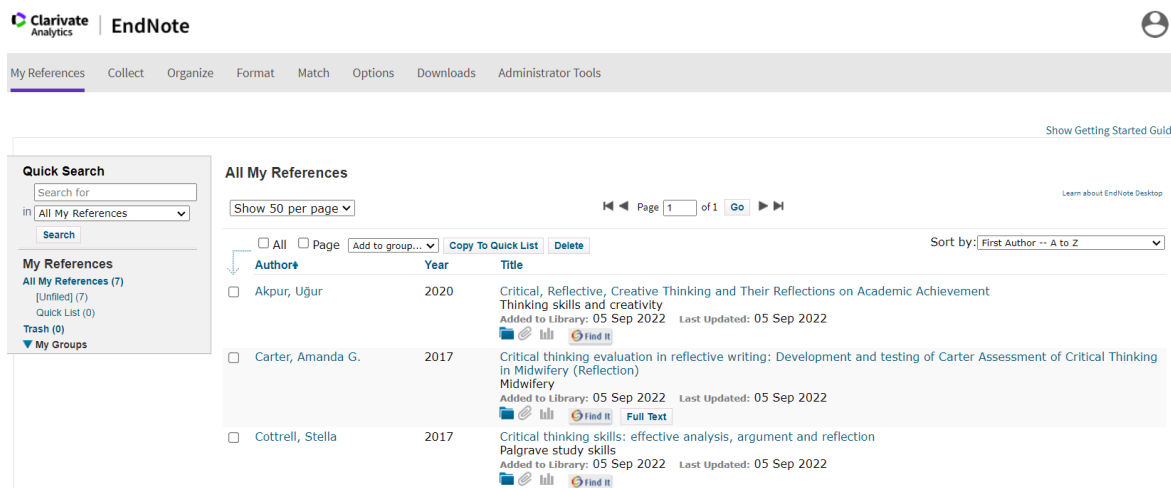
Clarivate Analytics | EndNote

My References Collect Organize Format Match Options Downloads Administrator Tools

Show Getting Started Guid

Quick Search
Search for
in All My References
Search

My References
All My References (7)
[Unfiled] (7)
Quick List (0)
Trash (0)
My Groups

All My References

Learn about EndNote Desktop

Show 50 per page

Page 1 of 1 Go

All Page Add to group... Copy To Quick List Delete

Sort by: First Author -- A to Z

| | Author | Year | Title |
|---|---|---|---|
| | Akpur, Uğur | 2020 | Critical, Reflective, Creative Thinking and Their Reflections on Academic Achievement<br>Thinking skills and creativity<br>Added to Library: 05 Sep 2022 Last Updated: 05 Sep 2022<br>Find It |
| | Carter, Amanda G. | 2017 | Critical thinking evaluation in reflective writing: Development and testing of Carter Assessment of Critical Thinking in Midwifery (Reflection)<br>Midwifery<br>Added to Library: 05 Sep 2022 Last Updated: 05 Sep 2022<br>Find It Full Text |
| | Cottrell, Stella | 2017 | Critical thinking skills: effective analysis, argument and reflection<br>Palgrave study skills<br>Added to Library: 05 Sep 2022 Last Updated: 05 Sep 2022<br>Find It |